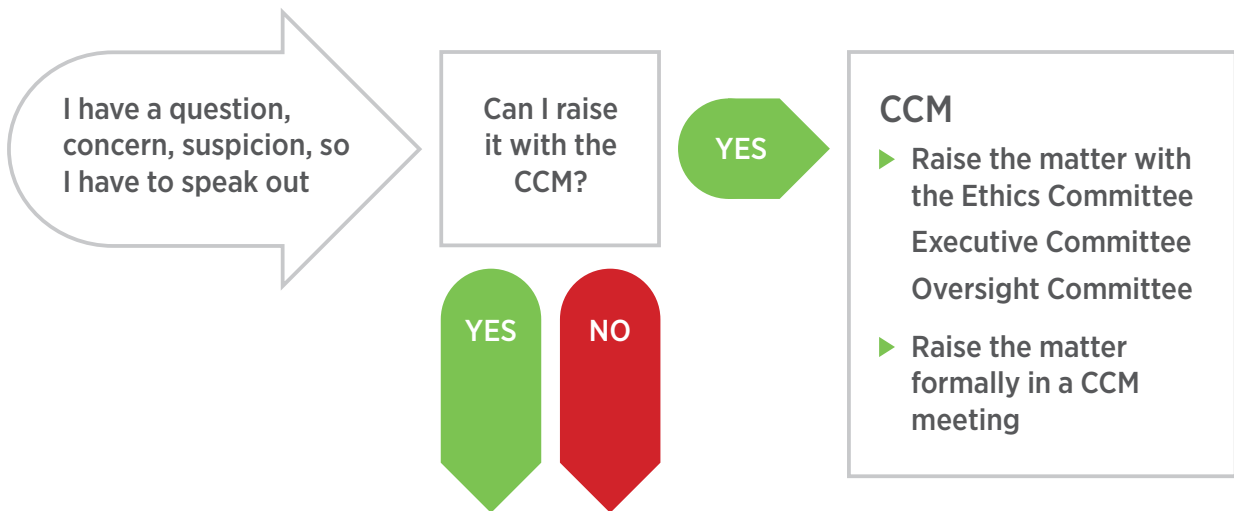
I have a question, concern, suspicion, so I have to speak out

Can I raise it with the CCM?

YES

CCM

Raise the matter with the Ethics Committee
Executive Committee
Oversight Committee

Raise the matter formally in a CCM meeting

YES

NO